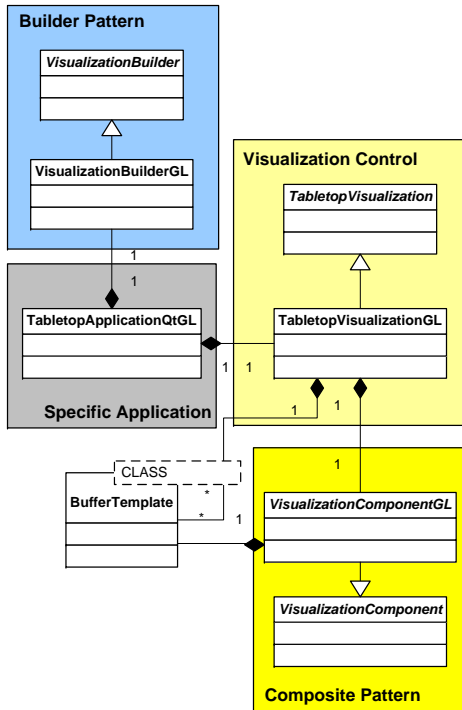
Builder Pattern

VisualizationBuilder

VisualizationBuilderGL

1

1

Visualization Control

TabletopVisualization

TabletopApplicationQtGL

TabletopVisualizationGL

1

1

Specific Application

1

1

CLASS

BufferTemplate

*

*

1

1

VisualizationComponentGL

VisualizationComponent

Composite Pattern